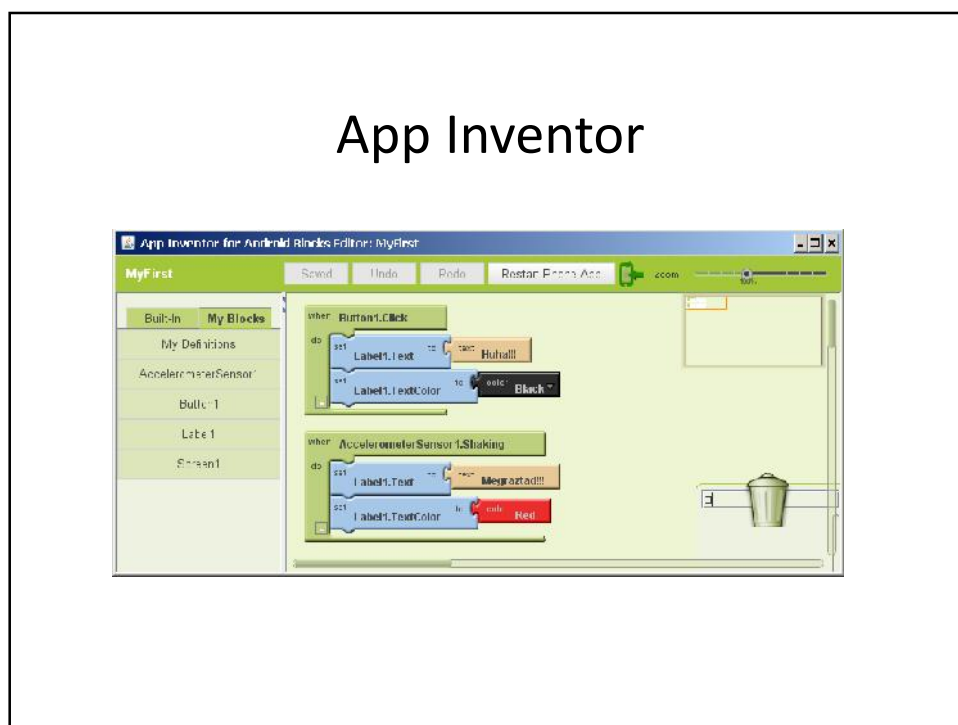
App Inventor

App Inventor for Android Blocks Editor: MyFirst

MyFirst

Saved Undo Redo Restart Phone App

zoom

Built-In My Blocks

My Definitions

AccelerometerSensor1

Button1

Label1

Screen1

when Button1.Click

do set Label1.Text to text Huhalll

set Label1.TextColor to color Black

when AccelerometerSensor1.Shaking

do set Label1.Text to text Megraztad!!!

set Label1.TextColor to color Red